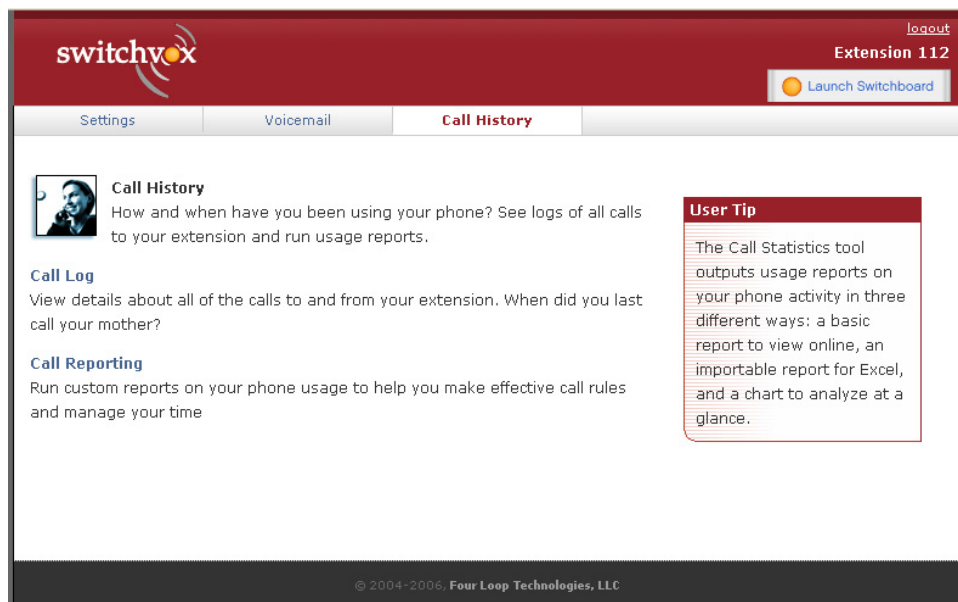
switchvox

logout
Extension 112
Launch Switchboard

Settings | Voicemail | Call History

Call History
How and when have you been using your phone? See logs of all calls to your extension and run usage reports.

Call Log
View details about all of the calls to and from your extension. When did you last call your mother?

Call Reporting
Run custom reports on your phone usage to help you make effective call rules and manage your time

User Tip
The Call Statistics tool outputs usage reports on your phone activity in three different ways: a basic report to view online, an importable report for Excel, and a chart to analyze at a glance.

© 2004-2006, Four Loop Technologies, LLC